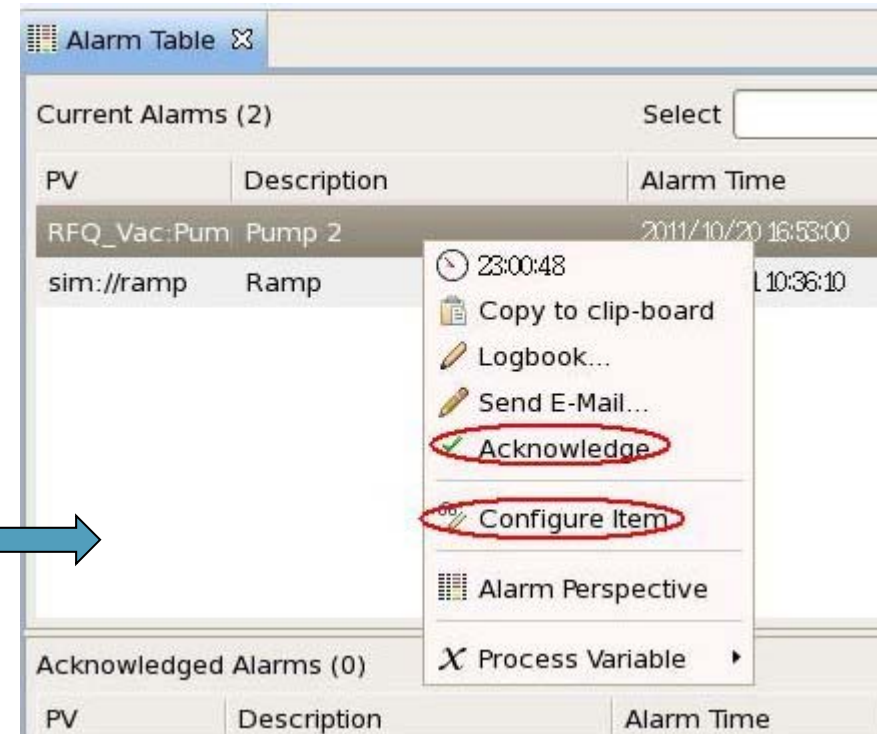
Alarm Table ☒

Current Alarms (2)

Select

| PV | Description | Alarm Time |
|---|---|---|
| RFQ_Vac:Pum | Pump 2 | 2011/10/20 16:53:00 |
| sim://ramp | Ramp | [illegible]1 10:36:10 |

23:00:48
Copy to clip-board
Logbook...
Send E-Mail...
Acknowledge
Configure Item
Alarm Perspective
Process Variable

Acknowledged Alarms (0)

| PV | Description | Alarm Time |
|---|---|---|